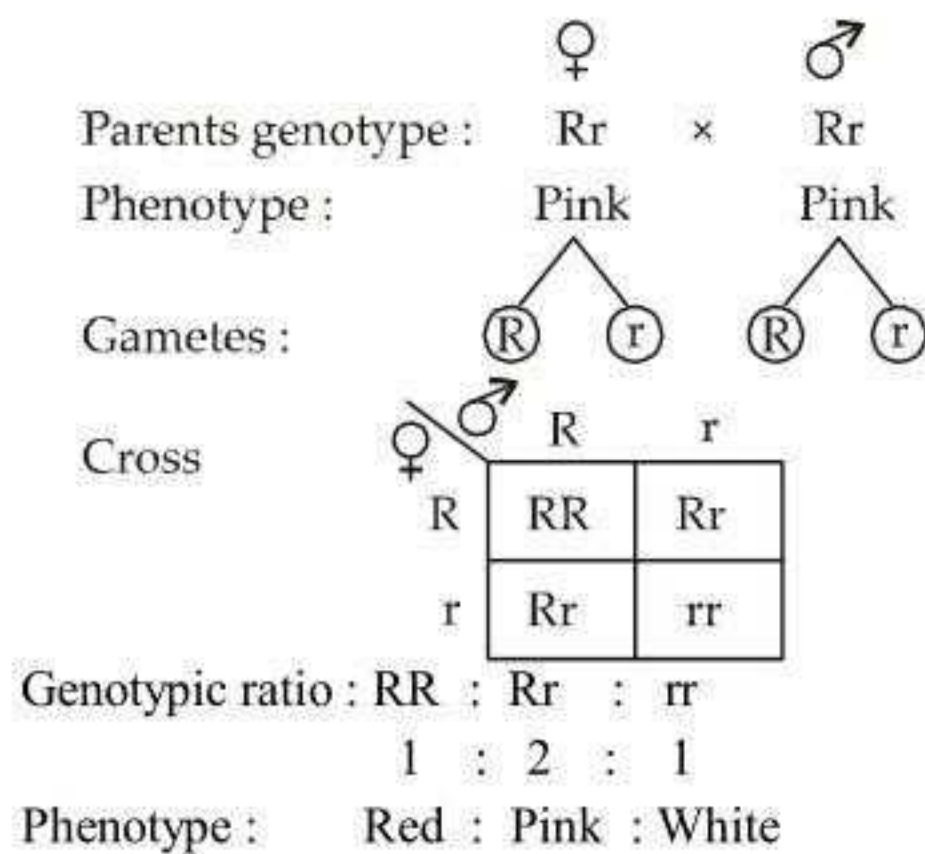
♀ ♂

Parents genotype : Rr × Rr

Phenotype : Pink Pink

Gametes : (R) (r) (R) (r)

Cross

| ♀ \ ♂ | R | r |
|---|---|---|
| R | RR | Rr |
| r | Rr | rr |

Genotypic ratio : RR : Rr : rr

1 : 2 : 1

Phenotype : Red : Pink : White